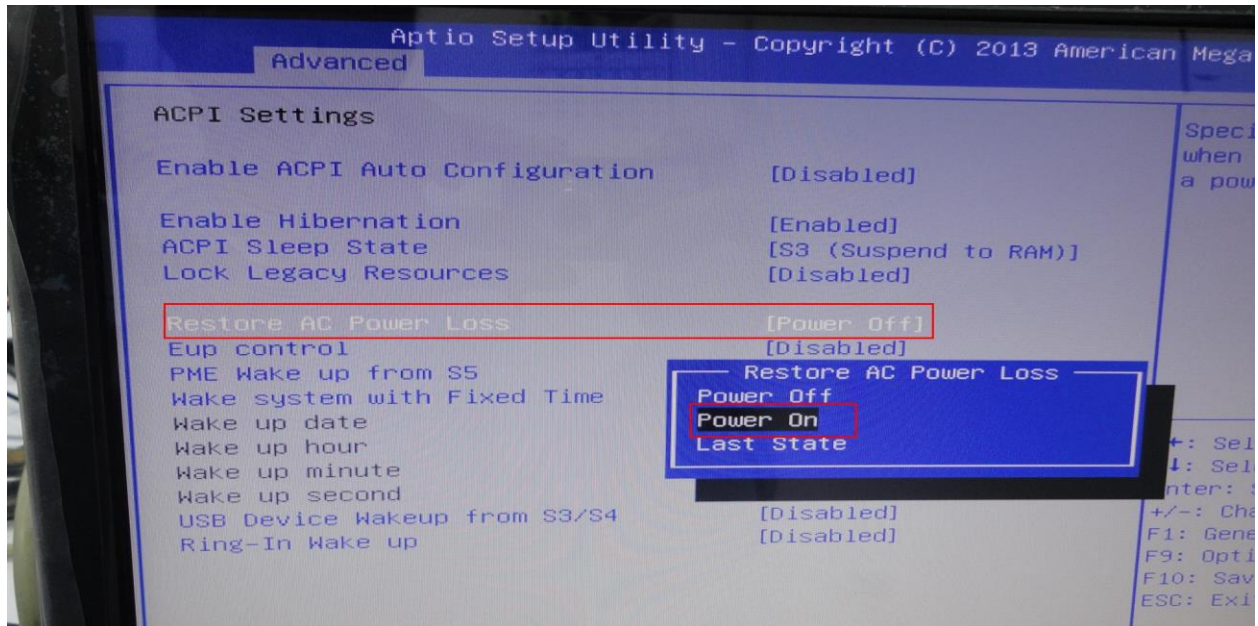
Aptio Setup Utility – Copyright (C) 2013 American Mega
Advanced

ACPI Settings

Enable ACPI Auto Configuration [Disabled]

Enable Hibernation [Enabled]
ACPI Sleep State [S3 (Suspend to RAM)]
Lock Legacy Resources [Disabled]

Restore AC Power Loss [Power Off]
Eup control [Disabled]
PME Wake up from S5
Wake system with Fixed Time
Wake up date
Wake up hour
Wake up minute
Wake up second
USB Device Wakeup from S3/S4 [Disabled]
Ring-In Wake up [Disabled]

Restore AC Power Loss
Power Off
Power On
Last State

Speci
when
a pow

←: Sel
↓: Sel
nter: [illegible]
+/-: Cha
F1: Gene
F9: Opti
F10: Sav
ESC: Exi